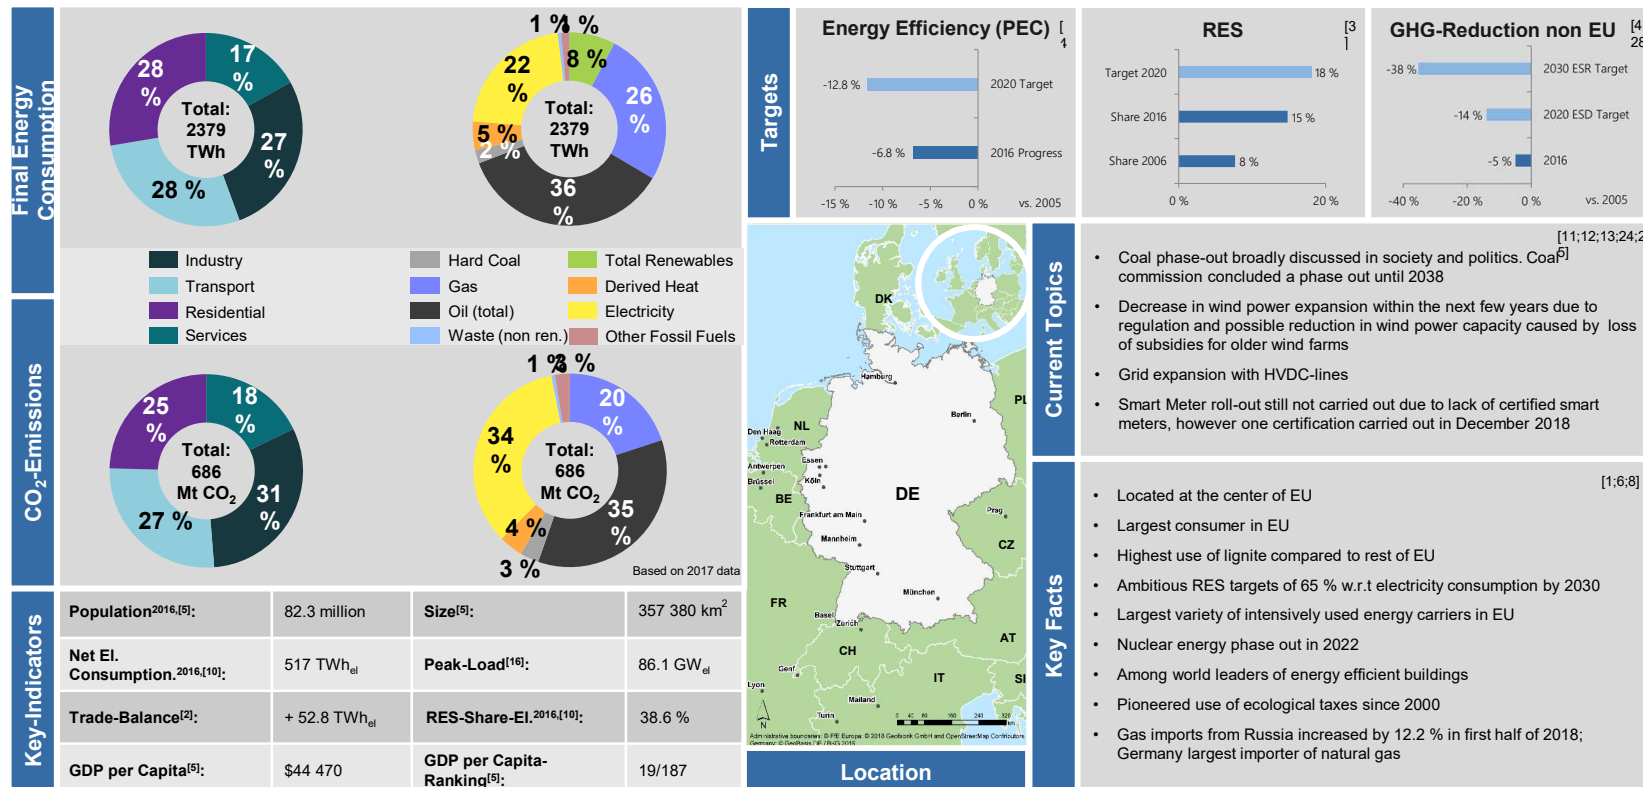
Final Energy Consumption

28 %
17 %
27 %
28 %
Total: 2379 TWh

1 % 1 %
8 %
22 %
26 %
5 %
2 %
36 %
Total: 2379 TWh

Industry
Transport
Residential
Services
Hard Coal
Gas
Oil (total)
Waste (non ren.)
Total Renewables
Derived Heat
Electricity
Other Fossil Fuels

CO$_2$-Emissions

25 %
18 %
31 %
27 %
Total: 686 Mt CO$_2$

1 % 3 %
20 %
34 %
35 %
4 %
3 %
Total: 686 Mt CO$_2$

Based on 2017 data

Key-Indicators

| Population$^{2016,[5]}$: | 82.3 million | Size$^{[5]}$: | 357 380 km$^2$ |
|---|---|---|---|
| Net El. Consumption.$^{2016,[10]}$: | 517 TWh$_{el}$ | Peak-Load$^{[16]}$: | 86.1 GW$_{el}$ |
| Trade-Balance$^{[2]}$: | + 52.8 TWh$_{el}$ | RES-Share-El.$^{2016,[10]}$: | 38.6 % |
| GDP per Capita$^{[5]}$: | $44 470 | GDP per Capita-Ranking$^{[5]}$: | 19/187 |

Targets

Energy Efficiency (PEC) [
-12.8 % 2020 Target
-6.8 % 2016 Progress
-15 % -10 % -5 % 0 % vs. 2005

RES [3]
Target 2020 18 %
Share 2016 15 %
Share 2006 8 %
0 % 20 %

GHG-Reduction non EU [4
-38 % 2030 ESR Target
-14 % 2020 ESD Target
-5 % 2016
-40 % -20 % 0 % vs. 2005

DK
NL
Hamburg
Berlin
PL
Den Haag
Rotterdam
Essen
Antwerpen
Brüssel
Köln
BE
DE
Prag
Frankfurt am Main
CZ
Mannheim
Stuttgart
FR
München
Basel
Zürich
AT
CH
Genf
Lyon
IT
SI
Mailand
Turin
Administrative boundaries: © PE Europa: © 2018 Geobasis GmbH and OpenStreetMap Contributors Germany: © GeoBasis-DE / BKG 2015

Location

Current Topics

[11;12;13;24;25]
• Coal phase-out broadly discussed in society and politics. Coal commission concluded a phase out until 2038
• Decrease in wind power expansion within the next few years due to regulation and possible reduction in wind power capacity caused by loss of subsidies for older wind farms
• Grid expansion with HVDC-lines
• Smart Meter roll-out still not carried out due to lack of certified smart meters, however one certification carried out in December 2018

Key Facts

[1;6;8]
• Located at the center of EU
• Largest consumer in EU
• Highest use of lignite compared to rest of EU
• Ambitious RES targets of 65 % w.r.t electricity consumption by 2030
• Largest variety of intensively used energy carriers in EU
• Nuclear energy phase out in 2022
• Among world leaders of energy efficient buildings
• Pioneered use of ecological taxes since 2000
• Gas imports from Russia increased by 12.2 % in first half of 2018; Germany largest importer of natural gas